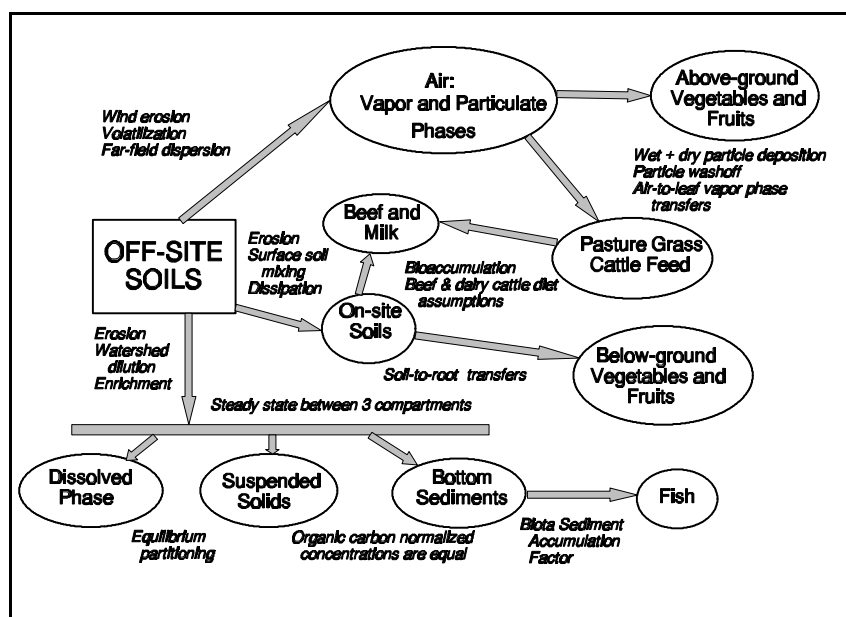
Air:
Vapor and Particulate Phases

Above-ground Vegetables and Fruits

Wind erosion
Volatilization
Far-field dispersion

Wet + dry particle deposition
Particle washoff
Air-to-leaf vapor phase transfers

Beef and Milk

Pasture Grass Cattle Feed

OFF-SITE SOILS

Erosion
Surface soil mixing
Dissipation

Bioaccumulation
Beef & dairy cattle diet assumptions

On-site Soils

Erosion
Watershed dilution
Enrichment

Soil-to-root transfers

Below-ground Vegetables and Fruits

Steady state between 3 compartments

Dissolved Phase

Suspended Solids

Bottom Sediments

Fish

Equilibrium partitioning

Organic carbon normalized concentrations are equal

Biota Sediment Accumulation Factor